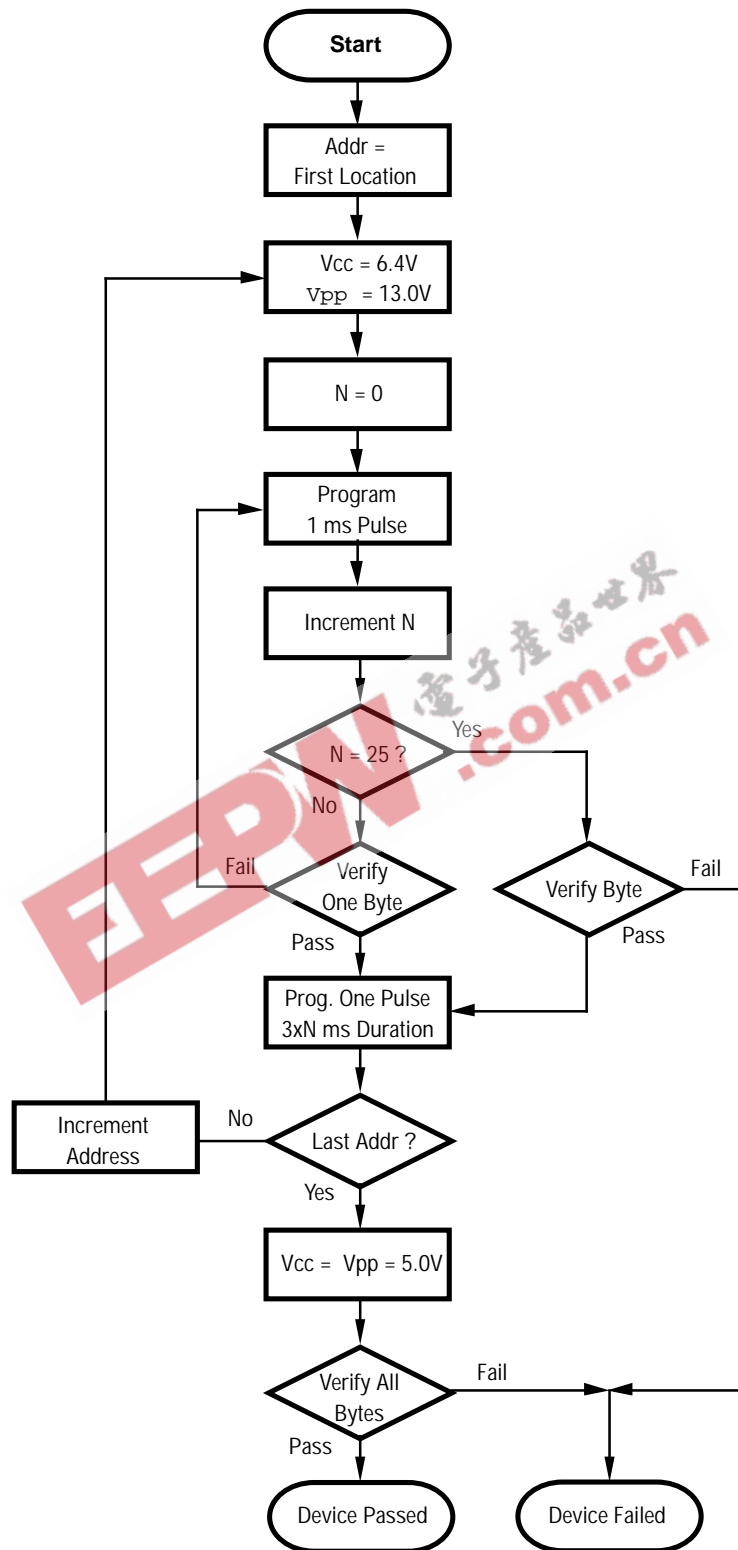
Start

Addr = First Location

Vcc = 6.4V
Vpp = 13.0V

N = 0

Program 1 ms Pulse

Increment N

N = 25 ?

Yes

No

Fail

Verify One Byte

Verify Byte

Fail

Pass

Pass

Prog. One Pulse 3xN ms Duration

Increment Address

No

Last Addr ?

Yes

Vcc = Vpp = 5.0V

Verify All Bytes

Fail

Pass

Device Passed

Device Failed

电子产品世界
EEPW.com.cn